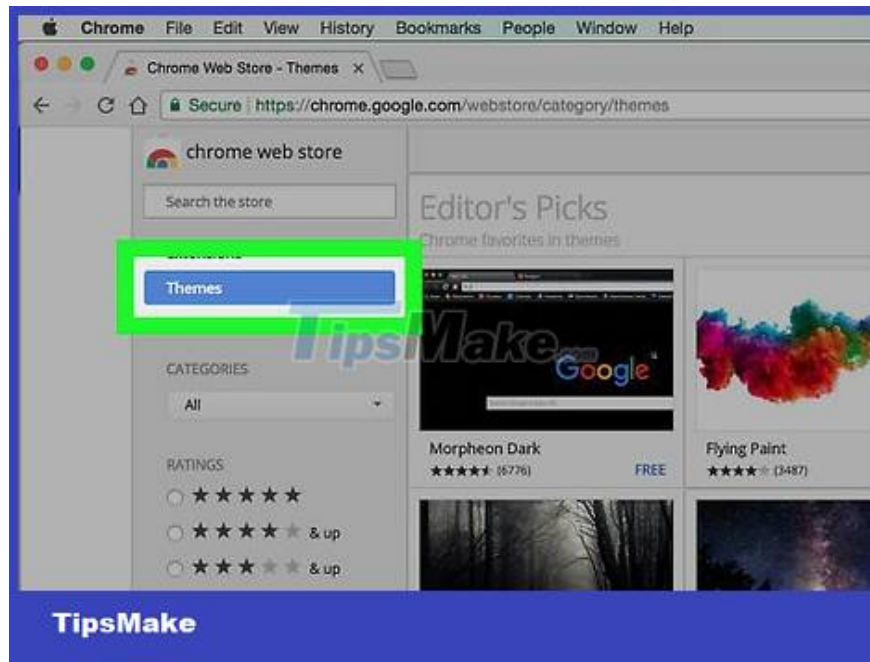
Chrome File Edit View History Bookmarks People Window Help

Chrome Web Store - Themes ×

Secure https://chrome.google.com/webstore/category/themes

chrome web store

Search the store

Extensions

Themes

CATEGORIES

All

RATINGS

★★★★★

★★★★★ & up

★★★★★ & up

Editor's Picks

Chrome favorites in themes

Google

Morpheon Dark

★★★★★ (6776) FREE

Flying Paint

★★★★★ (3487)

TipsMake.com

TipsMake